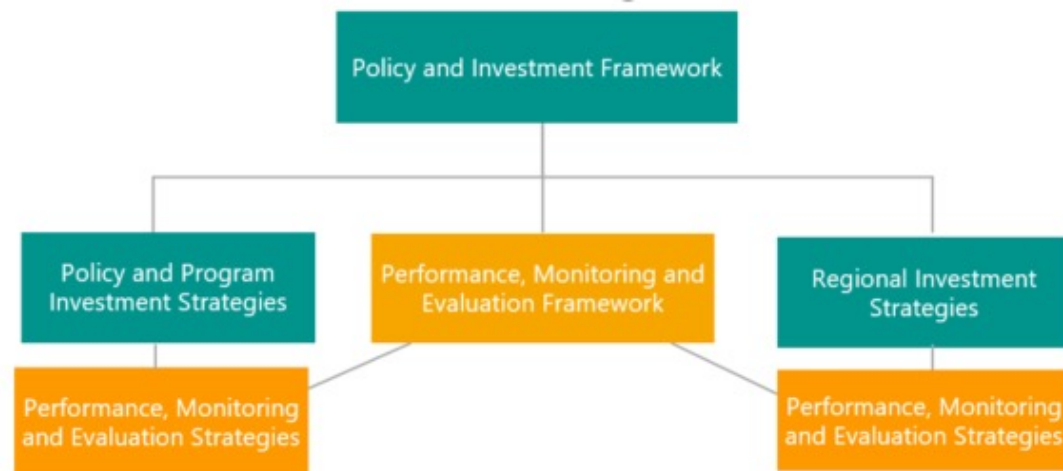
Policy and Investment Framework

Policy and Program Investment Strategies

Performance, Monitoring and Evaluation Framework

Regional Investment Strategies

Performance, Monitoring and Evaluation Strategies

Performance, Monitoring and Evaluation Strategies